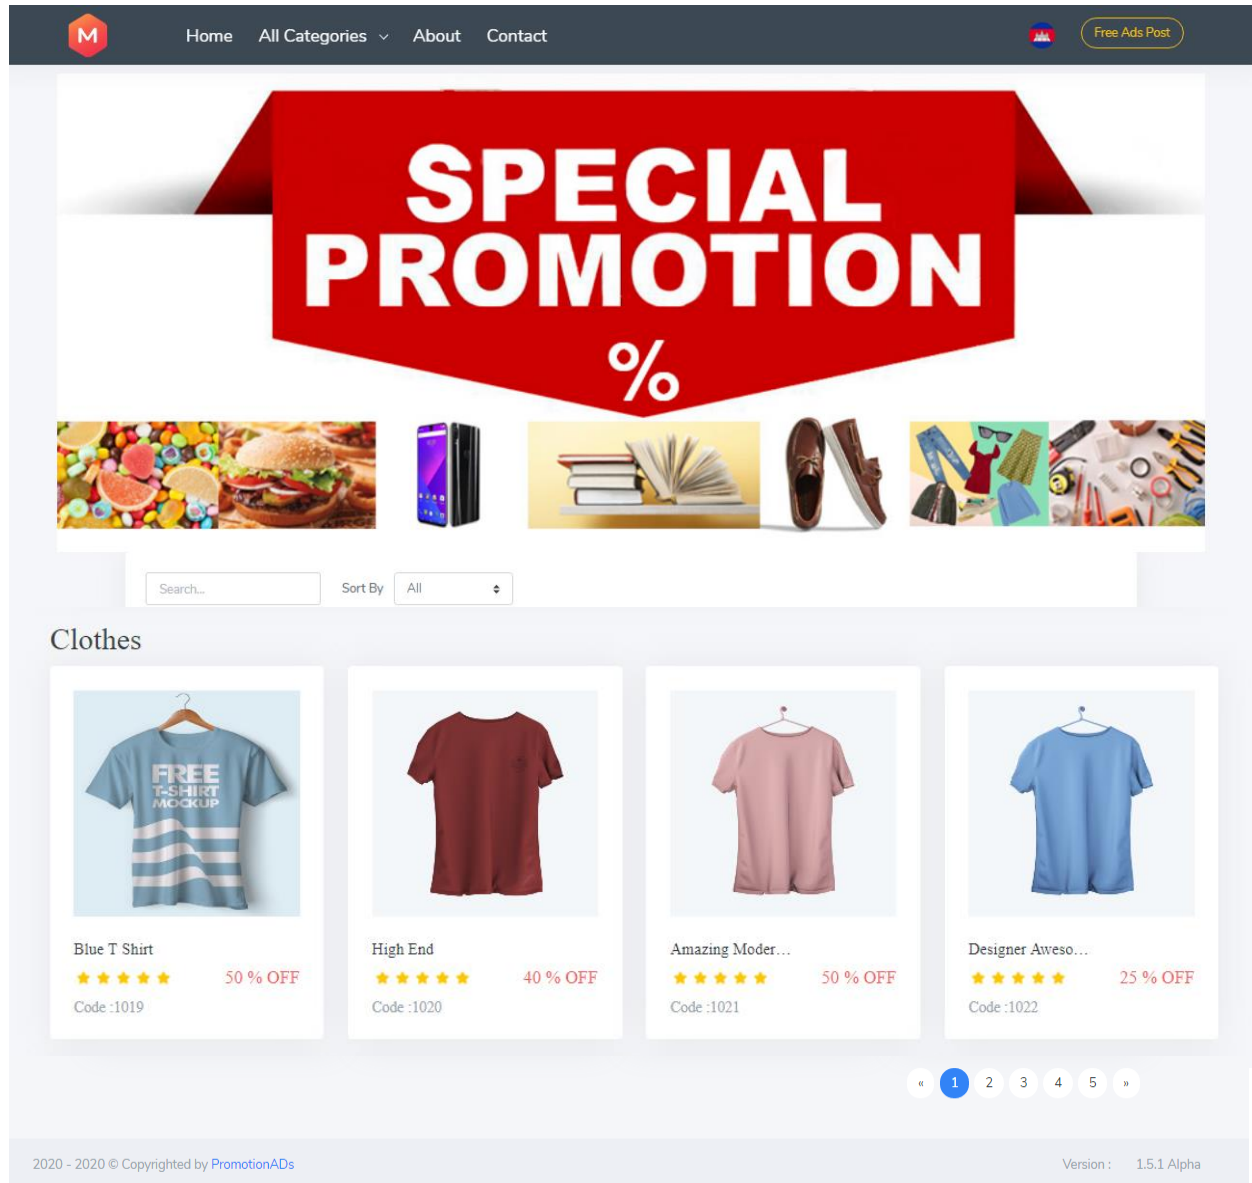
M

Home All Categories About Contact

Free Ads Post

SPECIAL PROMOTION %

Search...

Sort By All

Clothes

FREE T-SHIRT MOCKUP

Blue T Shirt
★★★★★ 50 % OFF
Code :1019

High End
★★★★★ 40 % OFF
Code :1020

Amazing Moder...
★★★★★ 50 % OFF
Code :1021

Designer Aweso...
★★★★★ 25 % OFF
Code :1022

« 1 2 3 4 5 »

2020 - 2020 © Copyrighted by PromotionADs

Version : 1.5.1 Alpha